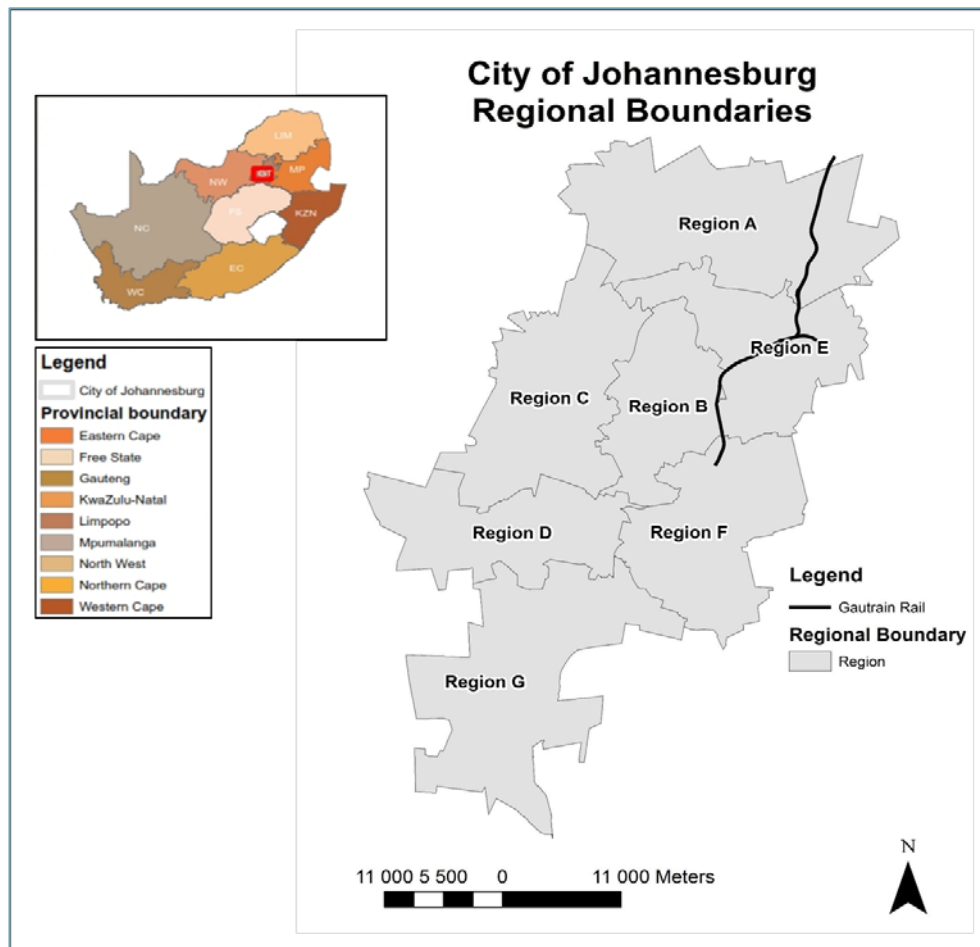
City of Johannesburg Regional Boundaries

LIM
NW
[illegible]
MP
NC
FS
KZN
EC
WC

Legend
City of Johannesburg
Provincial boundary
Eastern Cape
Free State
Gauteng
KwaZulu-Natal
Limpopo
Mpumalanga
North West
Northern Cape
Western Cape

Region A
Region E
Region C
Region B
Region D
Region F
Region G

Legend
Gautrain Rail
Regional Boundary
Region

11 000 5 500 0 11 000 Meters

N